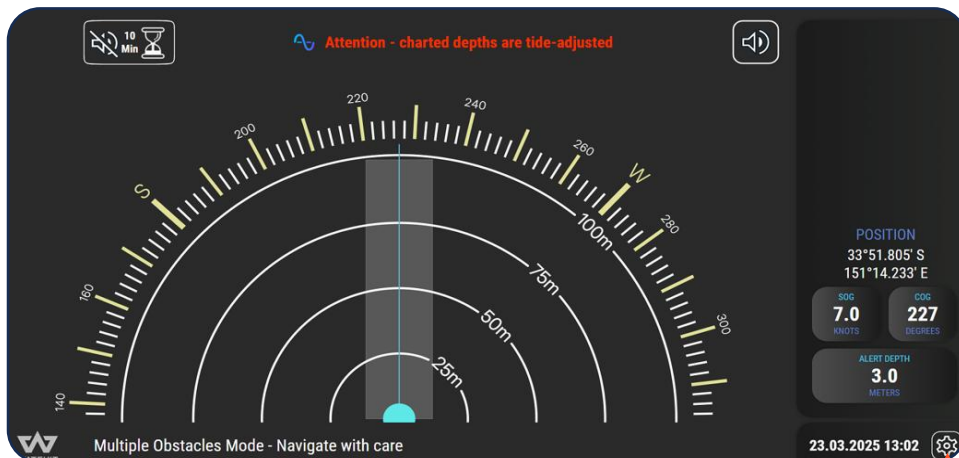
10 Min

Attention - charted depths are tide-adjusted

220
240
200
260
S
W
280
160
300
140
100m
75m
50m
25m

POSITION
33°51.805' S
151°14.233' E

SOG
7.0
KNOTS

COG
227
DEGREES

ALERT DEPTH
3.0
METERS

Multiple Obstacles Mode - Navigate with care

23.03.2025 13:02